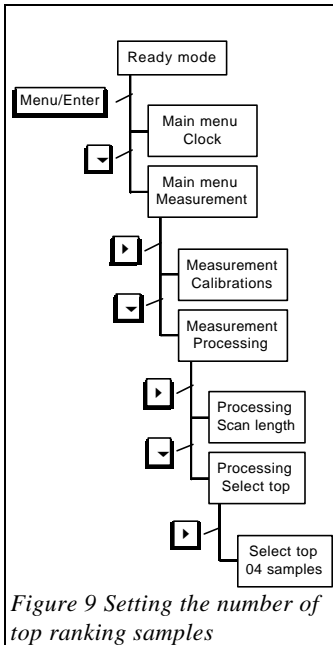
Ready mode

Menu/Enter

Main menu Clock

Main menu Measurement

Measurement Calibrations

Measurement Processing

Processing Scan length

Processing Select top

Select top 04 samples

*Figure 9 Setting the number of top ranking samples*